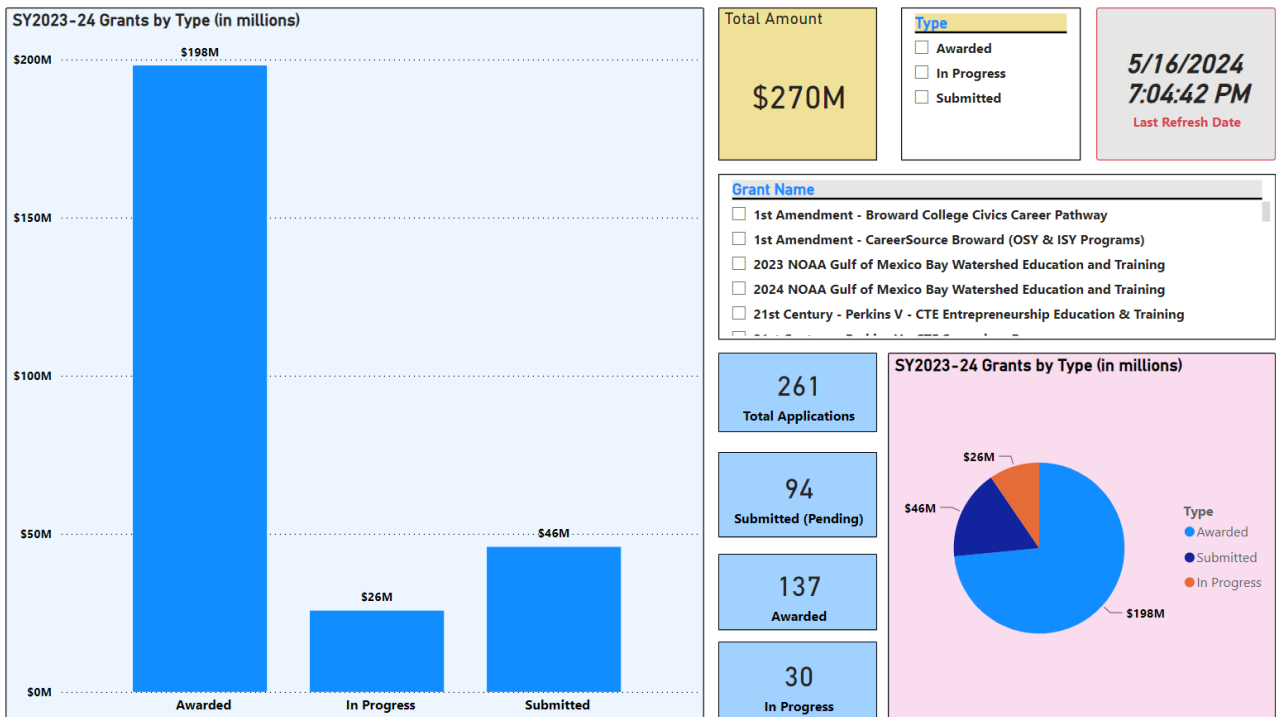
SY2023-24 Grants by Type (in millions)

$200M
$150M
$100M
$50M
$0M

$198M
$26M
$46M

Awarded
In Progress
Submitted

Total Amount

$270M

Type
Awarded
In Progress
Submitted

5/16/2024
7:04:42 PM
Last Refresh Date

Grant Name
1st Amendment - Broward College Civics Career Pathway
1st Amendment - CareerSource Broward (OSY & ISY Programs)
2023 NOAA Gulf of Mexico Bay Watershed Education and Training
2024 NOAA Gulf of Mexico Bay Watershed Education and Training
21st Century - Perkins V - CTE Entrepreneurship Education & Training
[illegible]

261
Total Applications

94
Submitted (Pending)

137
Awarded

30
In Progress

SY2023-24 Grants by Type (in millions)

$26M
$46M
$198M

Type
Awarded
Submitted
In Progress